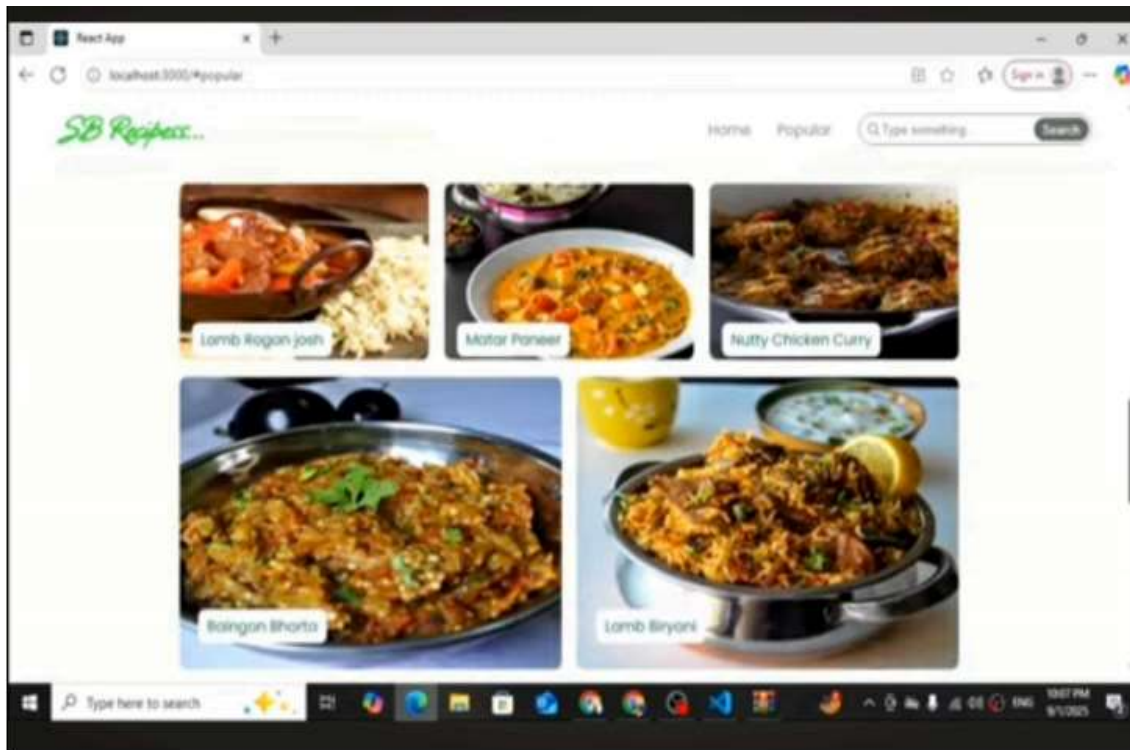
React App

localhost:3000/#popular

Sign in

SB Recipess...

Home Popular

Type something

Search

Lamb Rogan josh

Matar Paneer

Nutty Chicken Curry

Baingan Bharta

Lamb Biryani

Type here to search

ENG

10:07 PM

9/1/2025